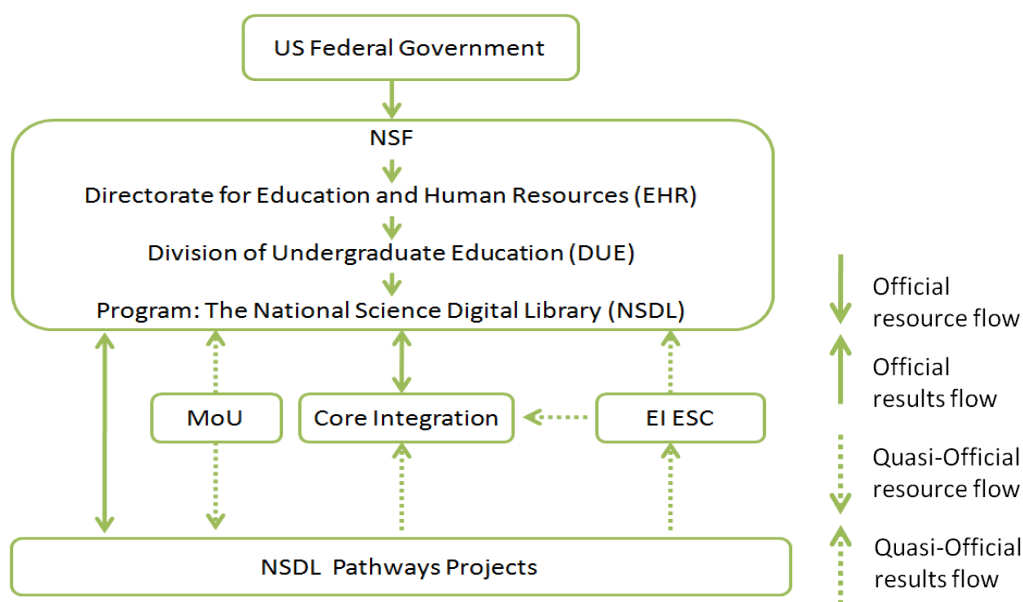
US Federal Government

NSF

Directorate for Education and Human Resources (EHR)

Division of Undergraduate Education (DUE)

Program: The National Science Digital Library (NSDL)

MoU

Core Integration

EI ESC

NSDL Pathways Projects

Official resource flow

Official results flow

Quasi-Official resource flow

Quasi-Official results flow